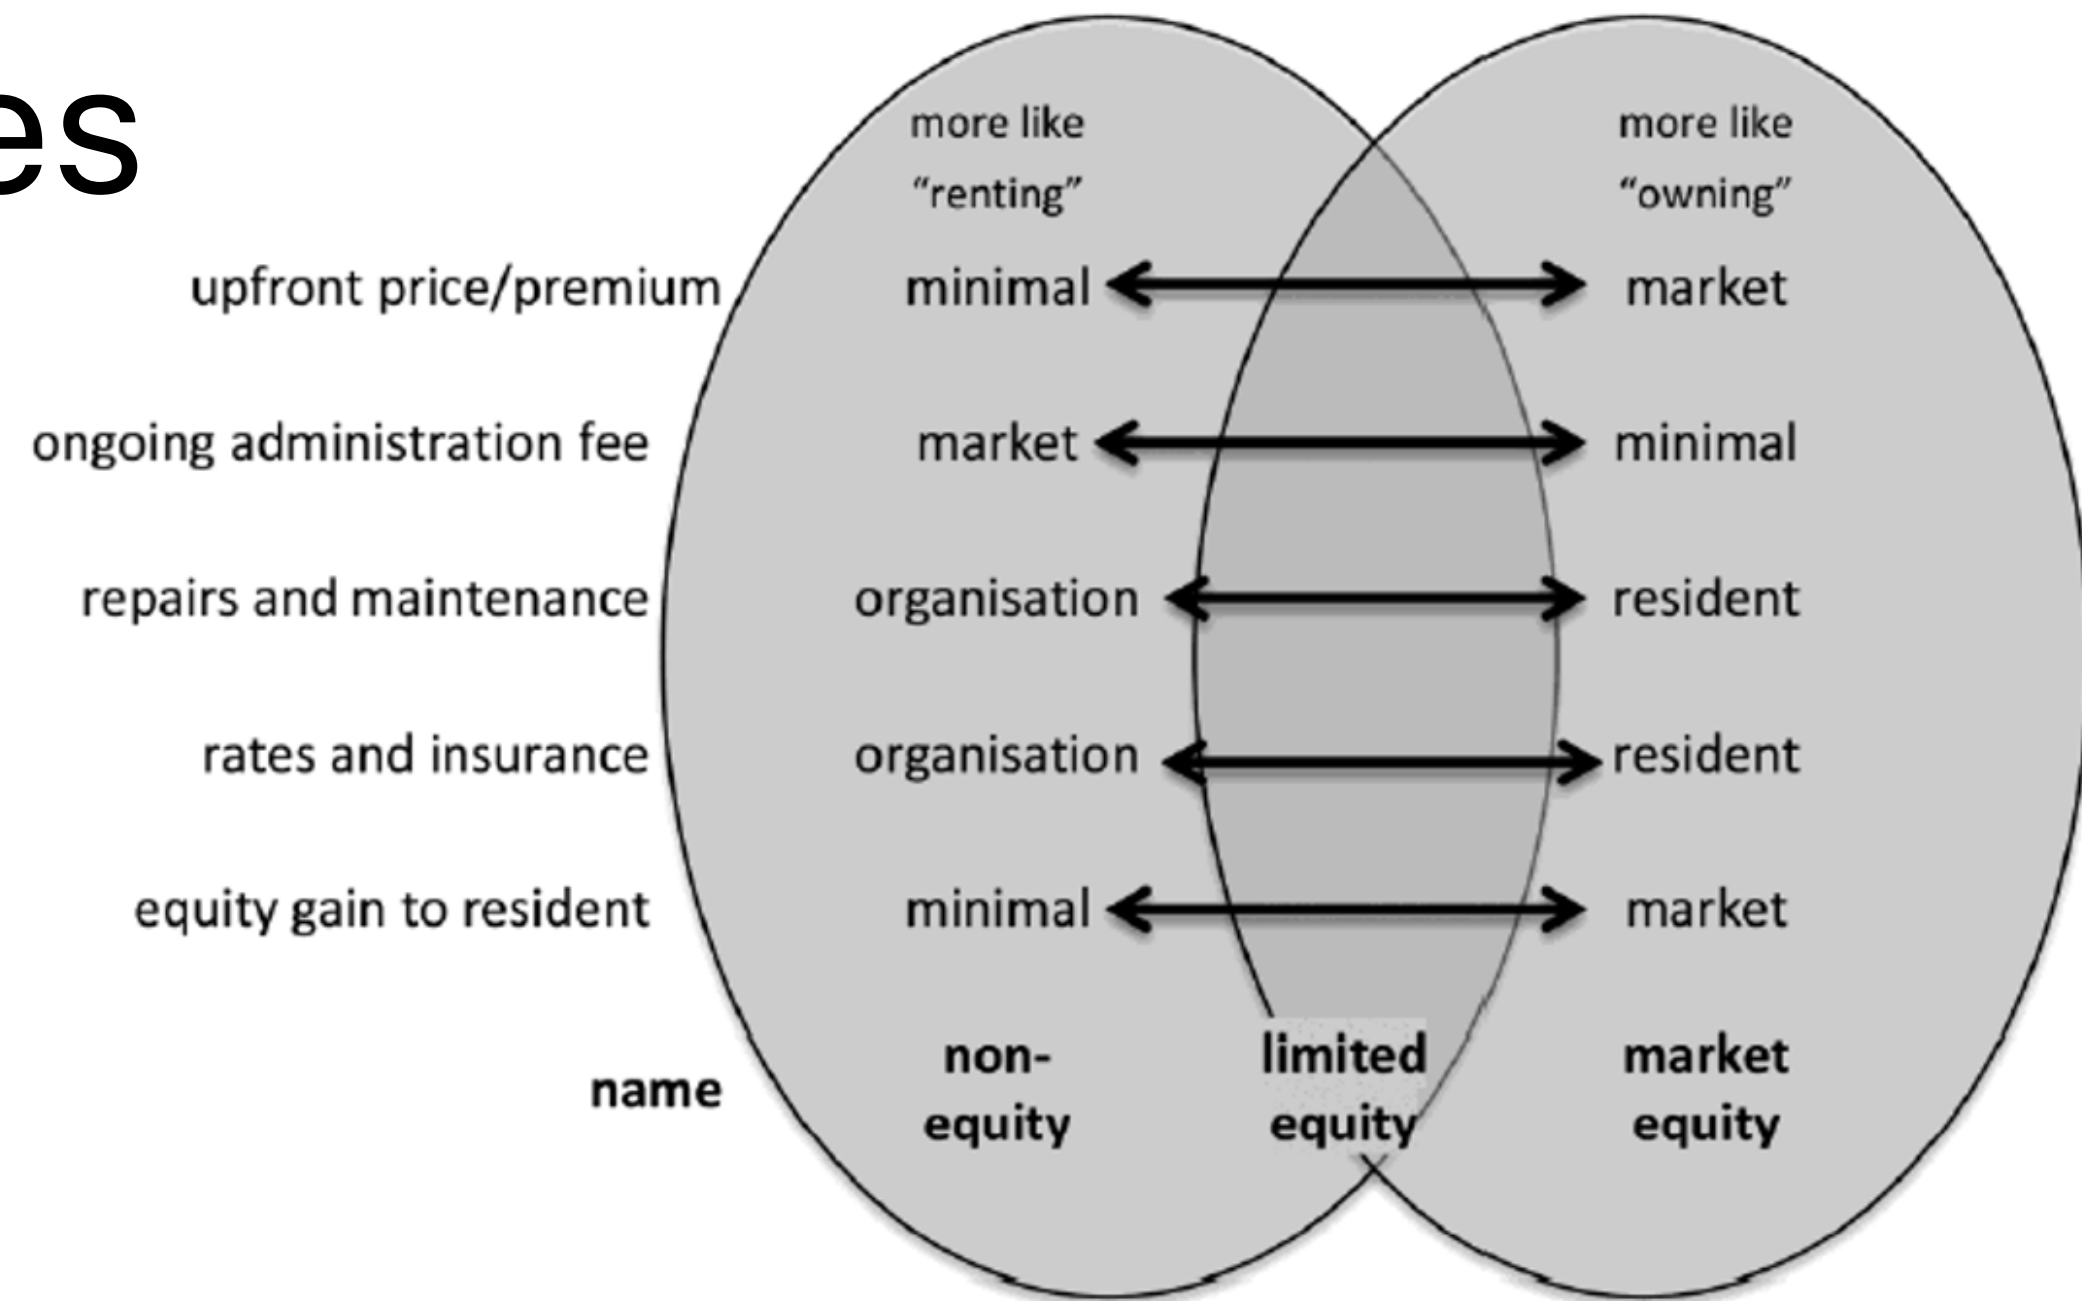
es

more like "renting"

more like "owning"

upfront price/premium minimal market

ongoing administration fee market minimal

repairs and maintenance organisation resident

rates and insurance organisation resident

equity gain to resident minimal market

name non-equity limited equity market equity